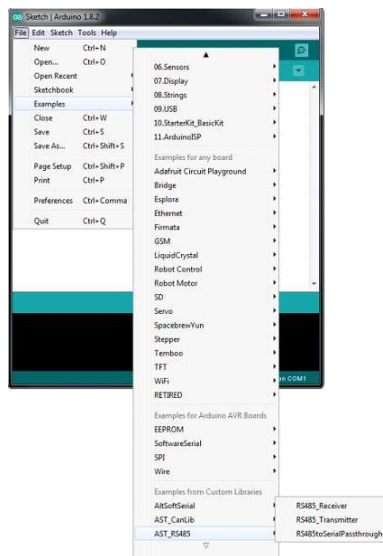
Sketch | Arduino 1.8.2

File Edit Sketch Tools Help

New Ctrl+N
Open... Ctrl+O
Open Recent
Sketchbook
Examples
Close Ctrl+W
Save Ctrl+S
Save As... Ctrl+Shift+S
Page Setup Ctrl+Shift+P
Print Ctrl+P
Preferences Ctrl+Comma
Quit Ctrl+Q

06.Sensors
07.Display
08.Strings
09.USB
10.StarterKit_BasicKit
11.ArduinoISP
Examples for any board
Adafruit Circuit Playground
Bridge
Esplora
Ethernet
Firmata
GSM
LiquidCrystal
Robot Control
Robot Motor
SD
Servo
SpacebrewYun
Stepper
Temboo
TFT
WiFi
RETIRED
Examples for Arduino AVR Boards
EEPROM
SoftwareSerial
SPI
Wire
Examples from Custom Libraries
AltSoftSerial
AST_CanLib
AST_RS485

RS485_Receiver
RS485_Transmitter
RS485toSerialPassthrough

on COM1